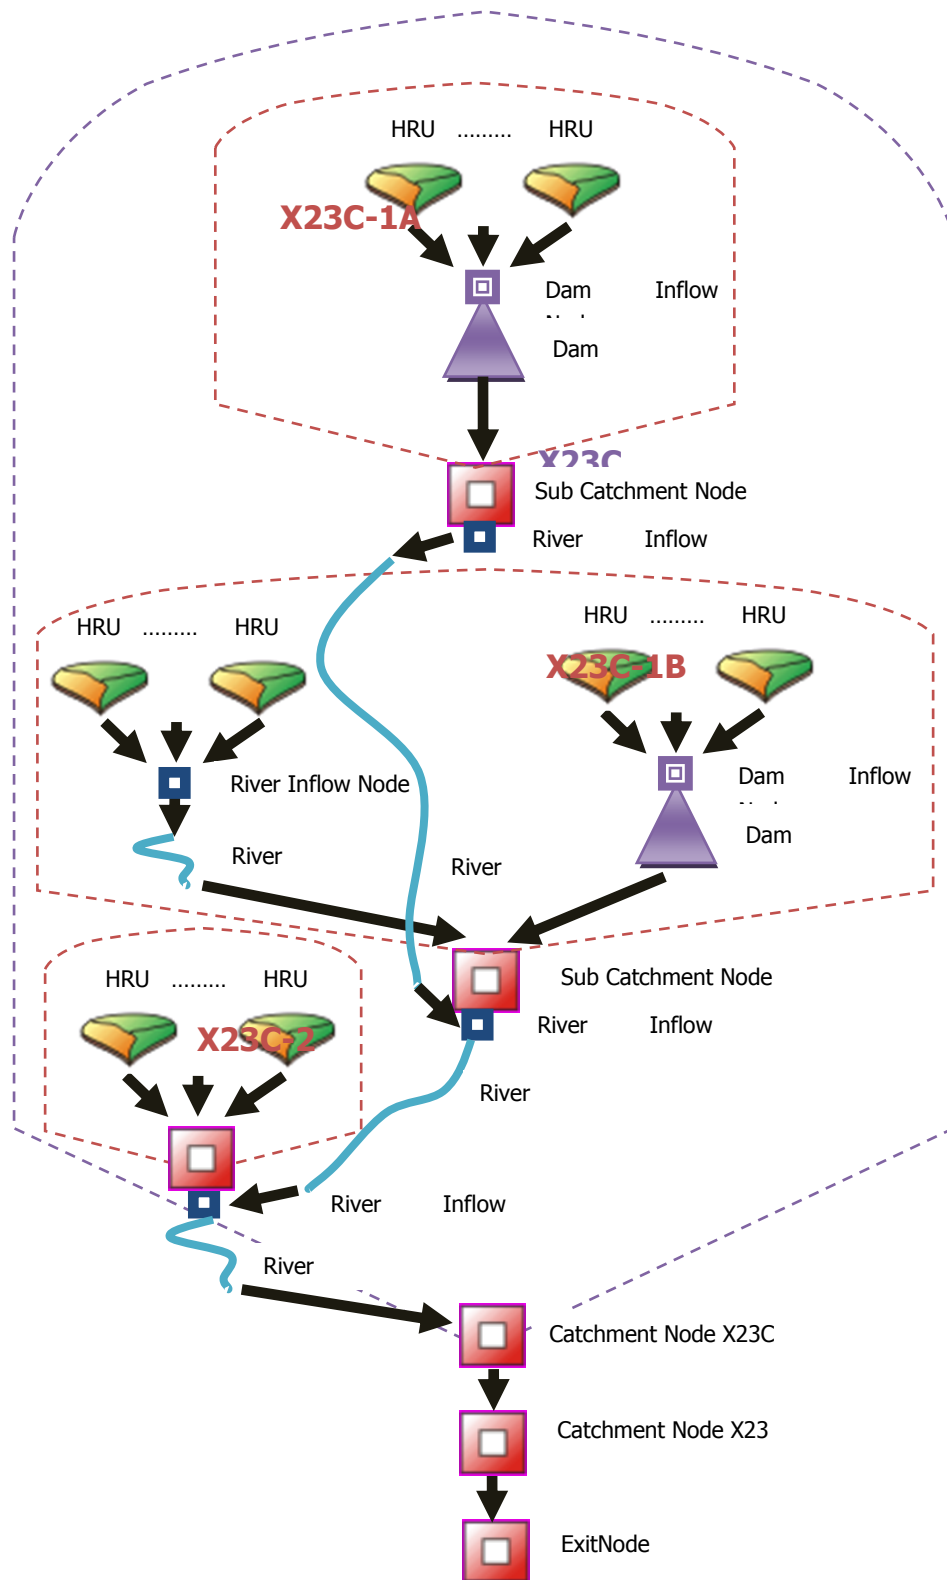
HRU ......... HRU

X23C-1A

Dam Inflow

Dam

X23C

Sub Catchment Node

River Inflow

HRU ......... HRU

HRU ......... HRU

X23C-1B

River Inflow Node

Dam Inflow

Dam

River

River

Sub Catchment Node

HRU ......... HRU

River Inflow

X23C-2

River

River Inflow

River

Catchment Node X23C

Catchment Node X23

ExitNode